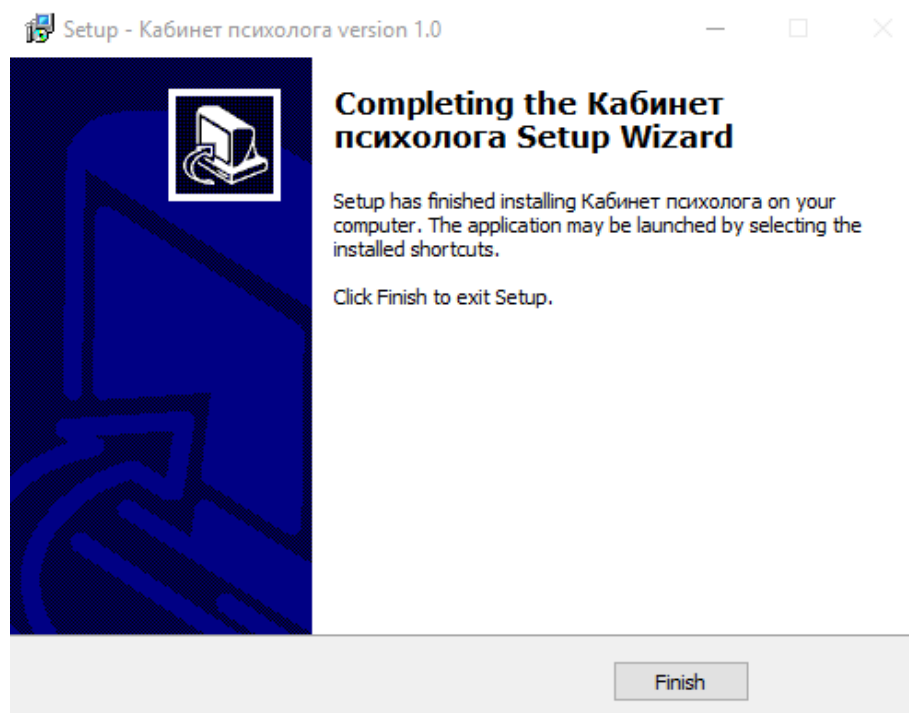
Setup - Кабинет психолога version 1.0

Completing the Кабинет психолога Setup Wizard

Setup has finished installing Кабинет психолога on your computer. The application may be launched by selecting the installed shortcuts.

Click Finish to exit Setup.

Finish